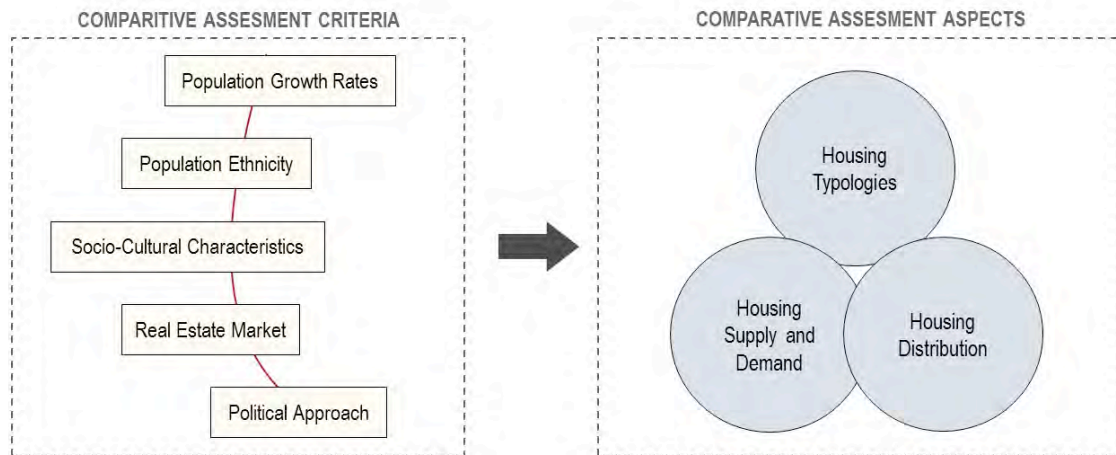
COMPARITIVE ASSESMENT CRITERIA

Population Growth Rates

Population Ethnicity

Socio-Cultural Characteristics

Real Estate Market

Political Approach

COMPARATIVE ASSESMENT ASPECTS

Housing Typologies

Housing Supply and Demand

Housing Distribution